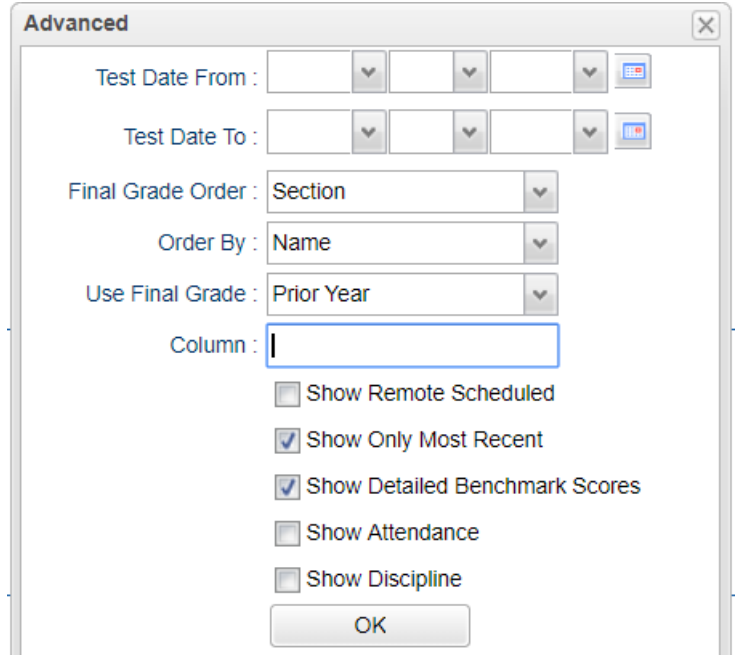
Advanced

Test Date From :

Test Date To :

Final Grade Order : Section

Order By : Name

Use Final Grade : Prior Year

Column :

Show Remote Scheduled

Show Only Most Recent

Show Detailed Benchmark Scores

Show Attendance

Show Discipline

OK